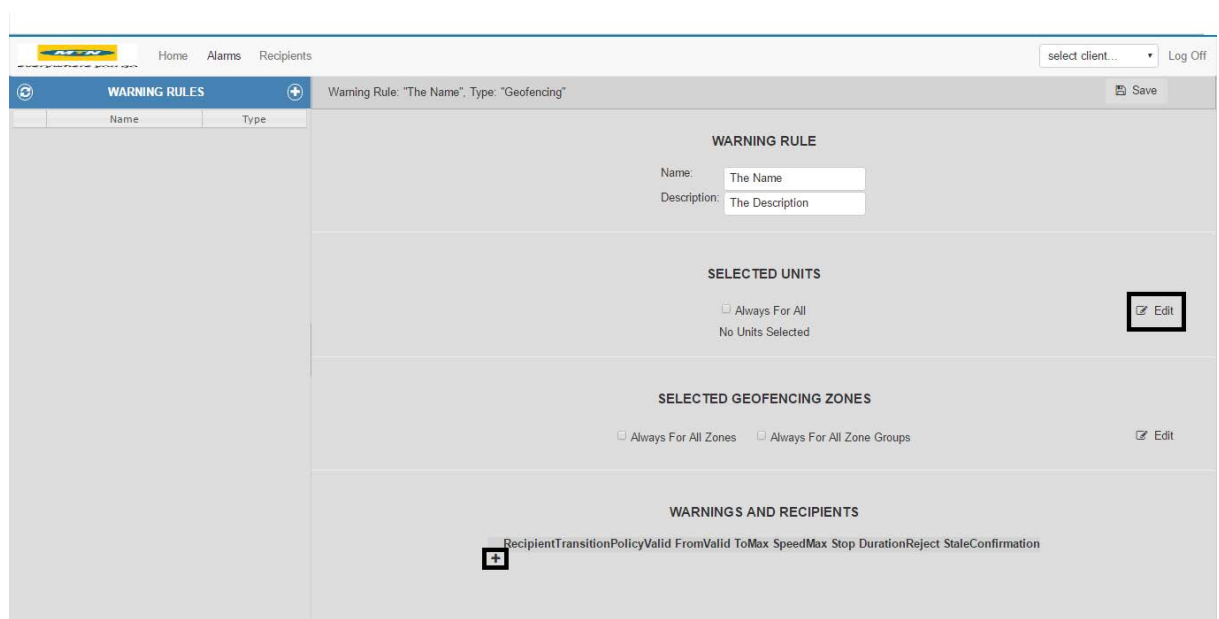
MTN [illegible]

Home Alarms Recipients

select client... Log Off

WARNING RULES

| Name | Type |
|---|---|

Warning Rule: "The Name", Type: "Geofencing"

Save

WARNING RULE

Name: The Name
Description: The Description

SELECTED UNITS

Always For All
No Units Selected

Edit

SELECTED GEOFENCING ZONES

Always For All Zones Always For All Zone Groups

Edit

WARNINGS AND RECIPIENTS

RecipientTransitionPolicyValid FromValid ToMax SpeedMax Stop DurationReject StaleConfirmation

+